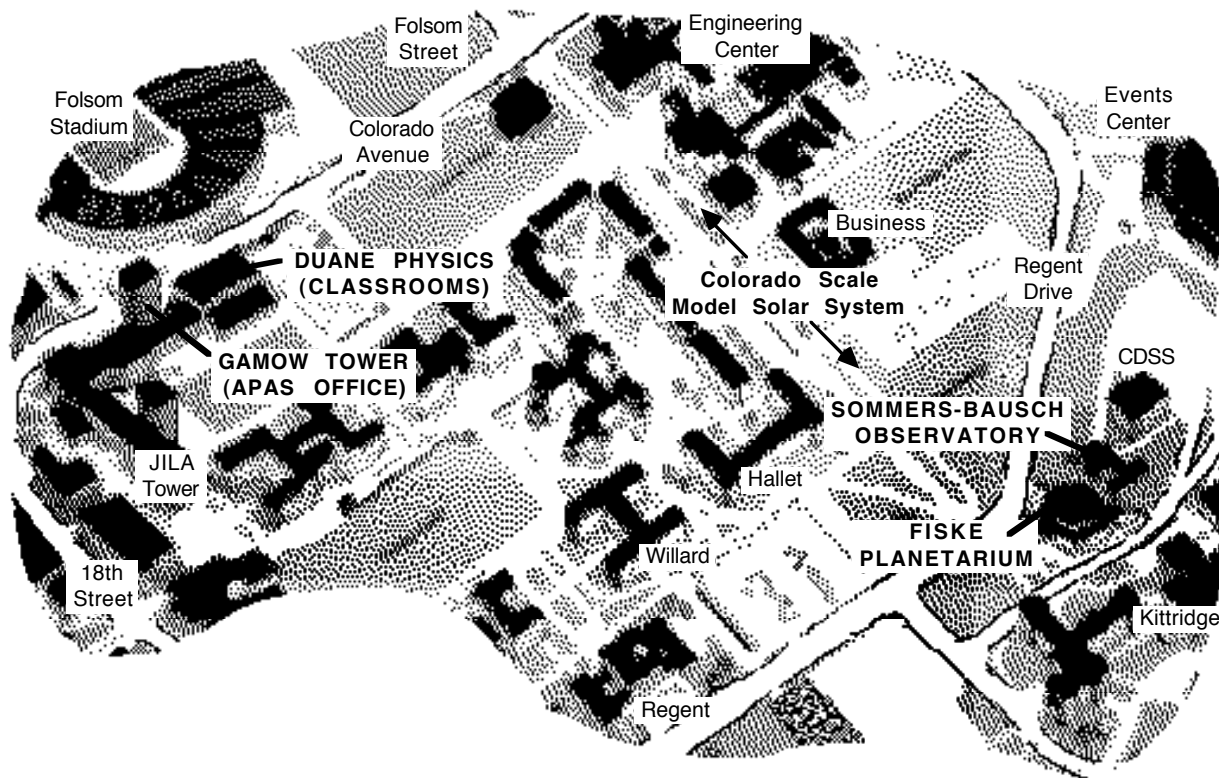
Folsom Street

Engineering Center

Folsom Stadium

Colorado Avenue

Events Center

Business

DUANE PHYSICS (CLASSROOMS)

Regent Drive

Colorado Scale Model Solar System

GAMOW TOWER (APAS OFFICE)

CDSS

SOMMERS-BAUSCH OBSERVATORY

JILA Tower

Hallet

FISKE PLANETARIUM

Willard

18th Street

Kittridge

Regent